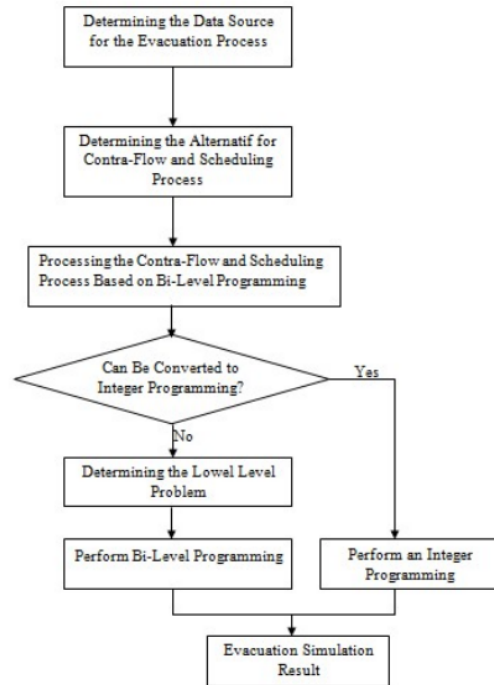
Determining the Data Source for the Evacuation Process

Determining the Alternatif for Contra-Flow and Scheduling Process

Processing the Contra-Flow and Scheduling Process Based on Bi-Level Programming

Can Be Converted to Integer Programming?

Yes

No

Determining the Lowel Level Problem

Perform Bi-Level Programming

Perform an Integer Programming

Evacuation Simulation Result